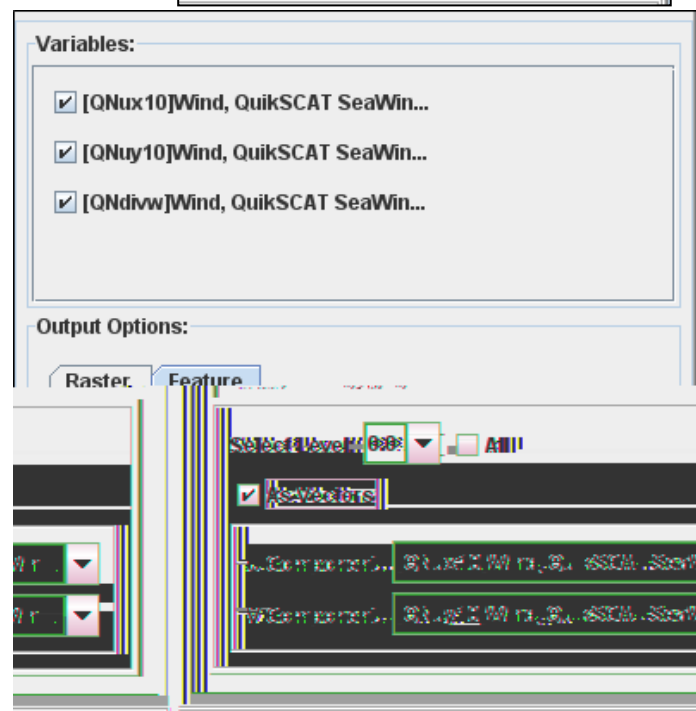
Variables:

[QNux10]Wind, QuikSCAT SeaWin...

[QNuy10]Wind, QuikSCAT SeaWin...

[QNdivw]Wind, QuikSCAT SeaWin...

Output Options:

Raster

Feature

Select Level: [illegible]

All

As Vectors

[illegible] Component: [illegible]

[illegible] Component: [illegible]